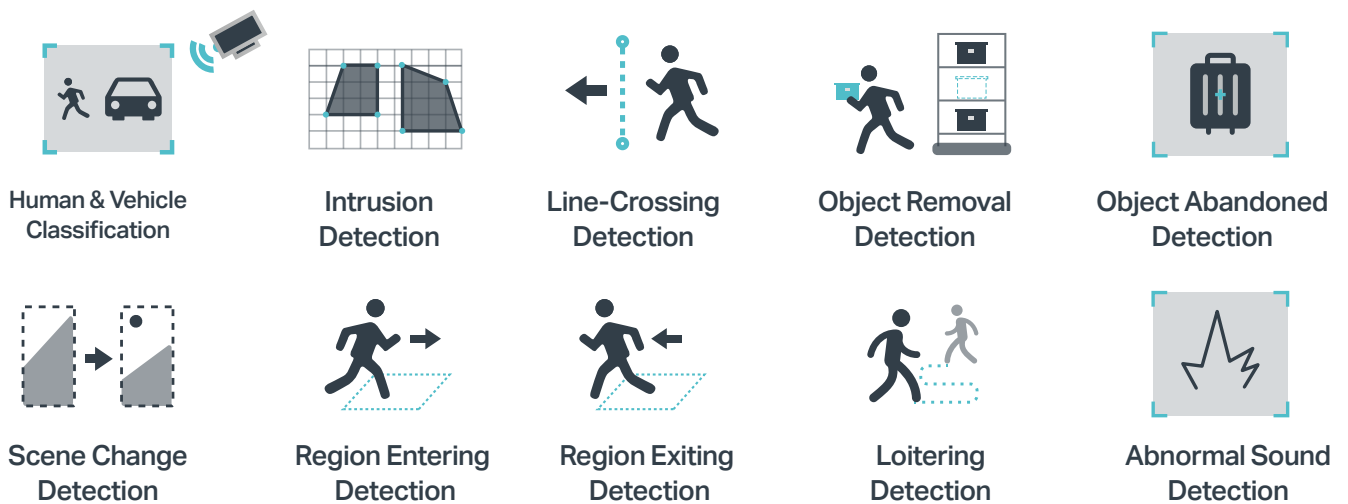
Human & Vehicle Classification

Intrusion Detection

Line-Crossing Detection

Object Removal Detection

Object Abandoned Detection

Scene Change Detection

Region Entering Detection

Region Exiting Detection

Loitering Detection

Abnormal Sound Detection